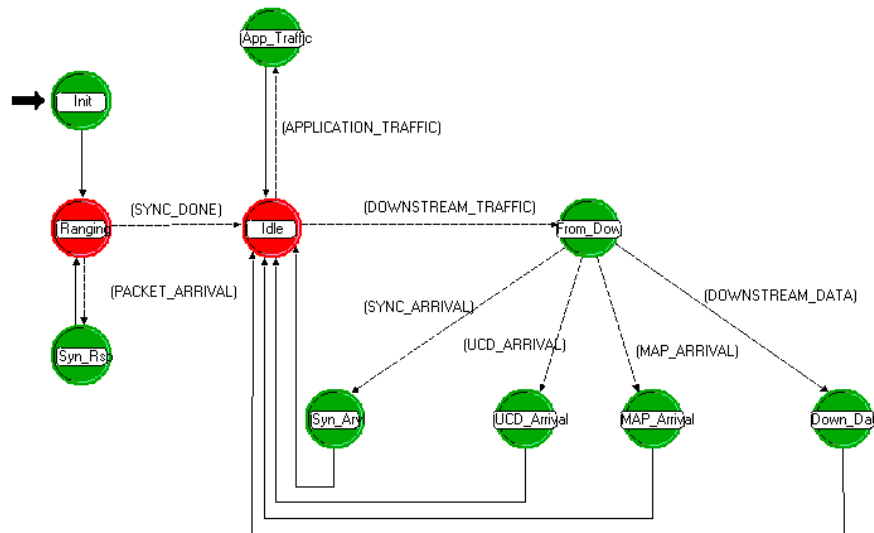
App_Traffic

Init

(APPLICATION_TRAFFIC)

(SYNC_DONE)

(DOWNSTREAM_TRAFFIC)

Ranging

Idle

From_Dow

(PACKET_ARRIVAL)

(SYNC_ARRIVAL)

(DOWNSTREAM_DATA)

(UCD_ARRIVAL)

(MAP_ARRIVAL)

Syn_Rsp

Syn_Arv

UCD_Arrival

MAP_Arrival

Down_Da